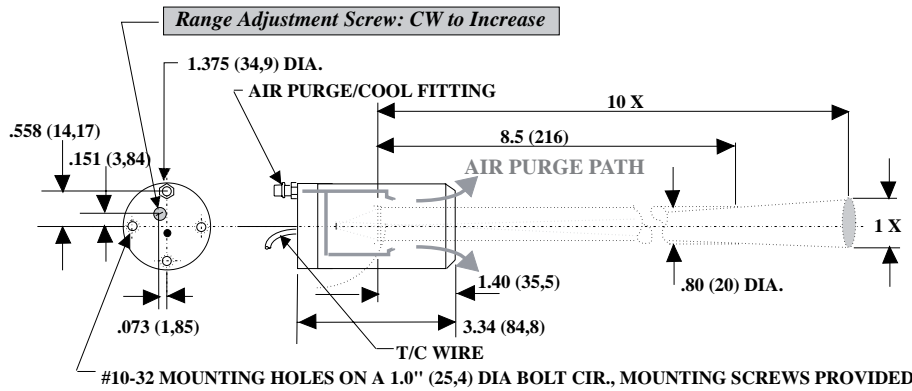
Range Adjustment Screw: CW to Increase

1.375 (34,9) DIA.

AIR PURGE/COOL FITTING

10 X

.558 (14,17)

.151 (3,84)

8.5 (216)

AIR PURGE PATH

1 X

1.40 (35,5)

.80 (20) DIA.

.073 (1,85)

3.34 (84,8)

T/C WIRE

#10-32 MOUNTING HOLES ON A 1.0" (25,4) DIA BOLT CIR., MOUNTING SCREWS PROVIDED